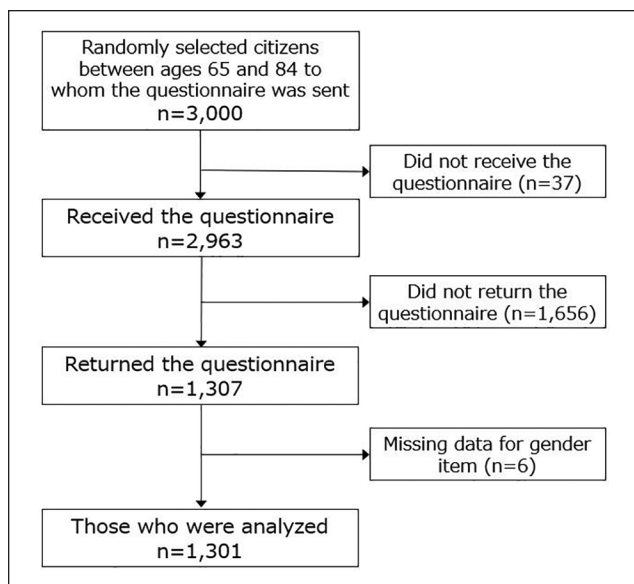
Randomly selected citizens between ages 65 and 84 to whom the questionnaire was sent
n=3,000

Did not receive the questionnaire (n=37)

Received the questionnaire
n=2,963

Did not return the questionnaire (n=1,656)

Returned the questionnaire
n=1,307

Missing data for gender item (n=6)

Those who were analyzed
n=1,301